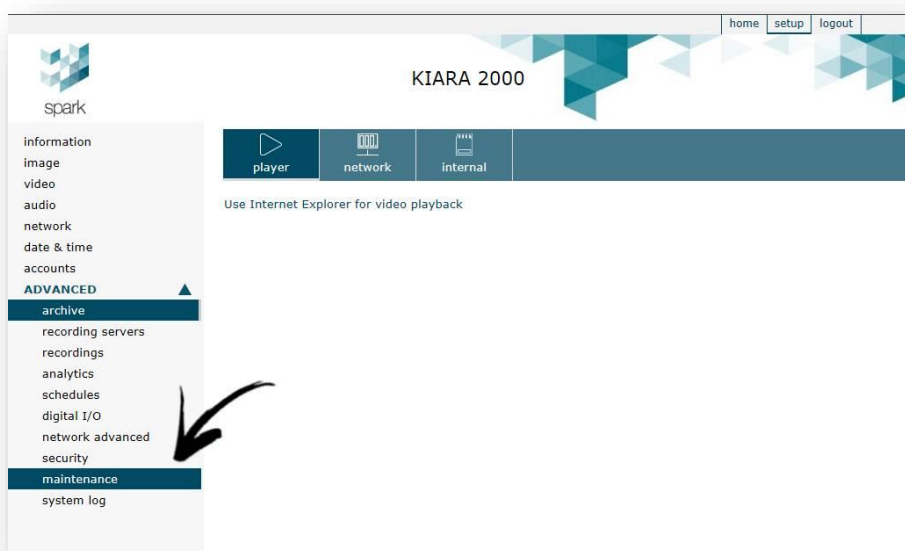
home setup logout

spark

KIARA 2000

information
image
video
audio
network
date & time
accounts
ADVANCED
archive
recording servers
recordings
analytics
schedules
digital I/O
network advanced
security
maintenance
system log

player network internal

Use Internet Explorer for video playback